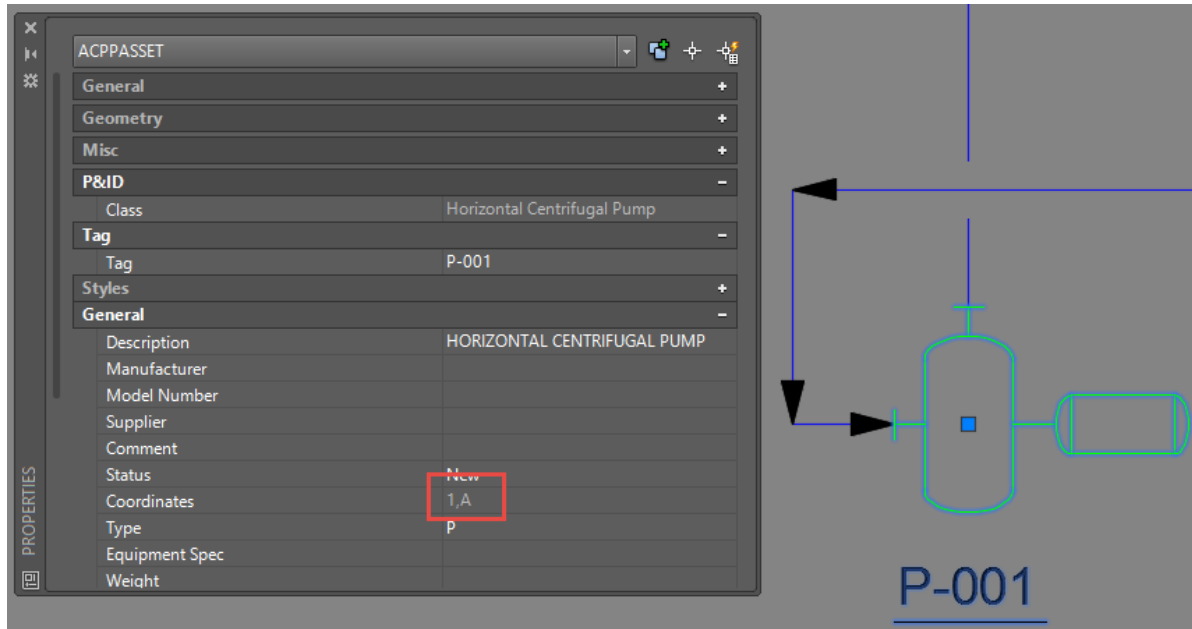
PROPERTIES

ACPPASSET

General +

Geometry +

Misc +

P&ID –

| Class | Horizontal Centrifugal Pump |
|---|---|

Tag –

| Tag | P-001 |
|---|---|

Styles +

General –

| Description | HORIZONTAL CENTRIFUGAL PUMP |
|---|---|
| Manufacturer | |
| Model Number | |
| Supplier | |
| Comment | |
| Status | New |
| Coordinates | 1,A |
| Type | P |
| Equipment Spec | |
| Weight | |

P-001